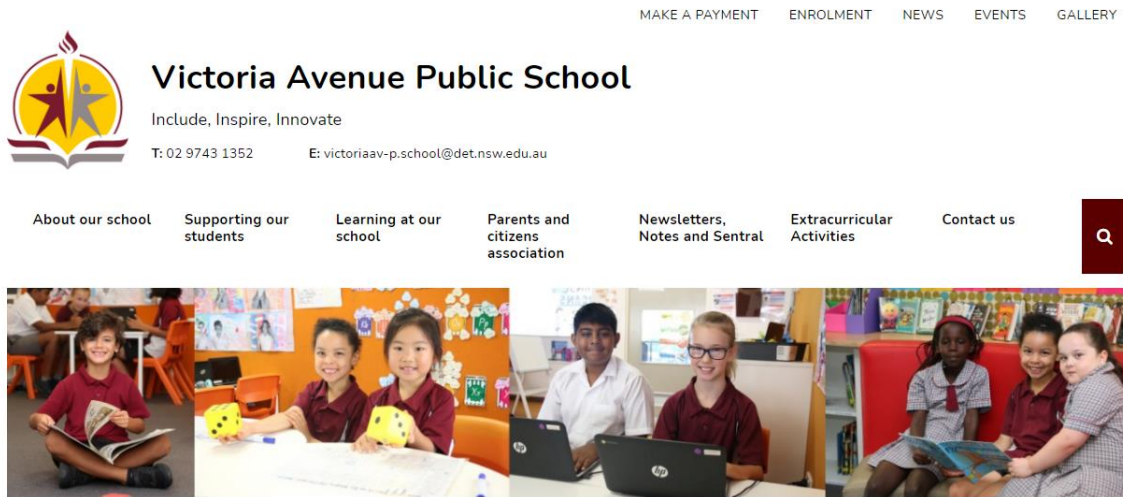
MAKE A PAYMENT ENROLMENT NEWS EVENTS GALLERY

Victoria Avenue Public School

Include, Inspire, Innovate

T: 02 9743 1352 E: victoriaav-p.school@det.nsw.edu.au

About our school
Supporting our students
Learning at our school
Parents and citizens association
Newsletters, Notes and Sentral
Extracurricular Activities
Contact us